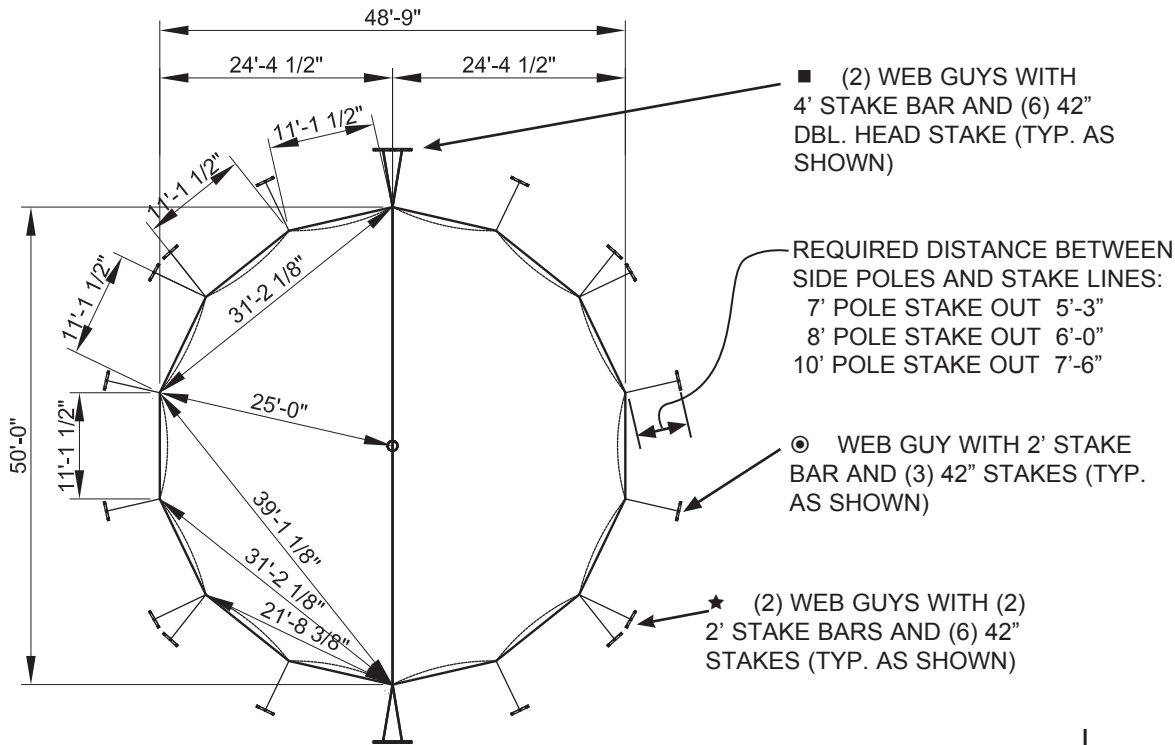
48'-9"

24'-4 1/2"

24'-4 1/2"

11'-1 1/2"

11'-1 1/2"

11'-1 1/2"

11'-1 1/2"

31'-2 1/8"

25'-0"

50'-0"

39'-1 1/8"

31'-2 1/8"

21'-8 3/8"

■ (2) WEB GUYS WITH 4' STAKE BAR AND (6) 42" DBL. HEAD STAKE (TYP. AS SHOWN)

REQUIRED DISTANCE BETWEEN SIDE POLES AND STAKE LINES:
7' POLE STAKE OUT 5'-3"
8' POLE STAKE OUT 6'-0"
10' POLE STAKE OUT 7'-6"

⊙ WEB GUY WITH 2' STAKE BAR AND (3) 42" STAKES (TYP. AS SHOWN)

★ (2) WEB GUYS WITH (2) 2' STAKE BARS AND (6) 42" STAKES (TYP. AS SHOWN)